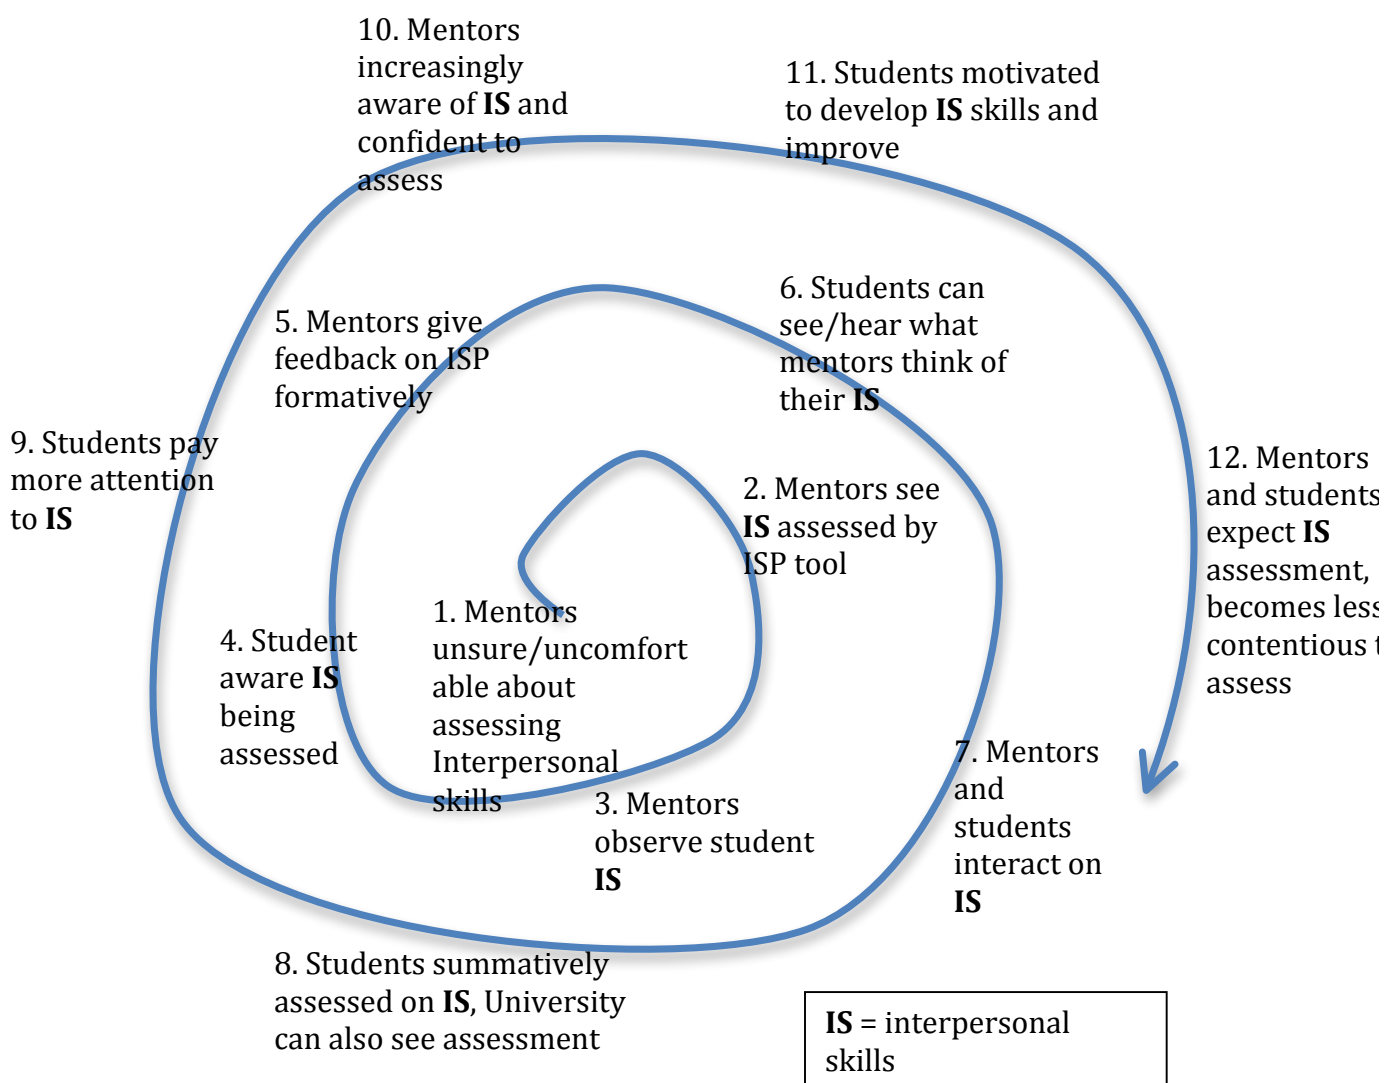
10. Mentors increasingly aware of **IS** and confident to assess

11. Students motivated to develop **IS** skills and improve

5. Mentors give feedback on ISP formatively

6. Students can see/hear what mentors think of their **IS**

9. Students pay more attention to **IS**

2. Mentors see **IS** assessed by ISP tool

12. Mentors and students expect **IS** assessment, becomes less contentious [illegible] assess

1. Mentors unsure/uncomfortable about assessing Interpersonal skills

4. Student aware **IS** being assessed

7. Mentors and students interact on **IS**

3. Mentors observe student **IS**

8. Students summatively assessed on **IS**, University can also see assessment

**IS** = interpersonal skills